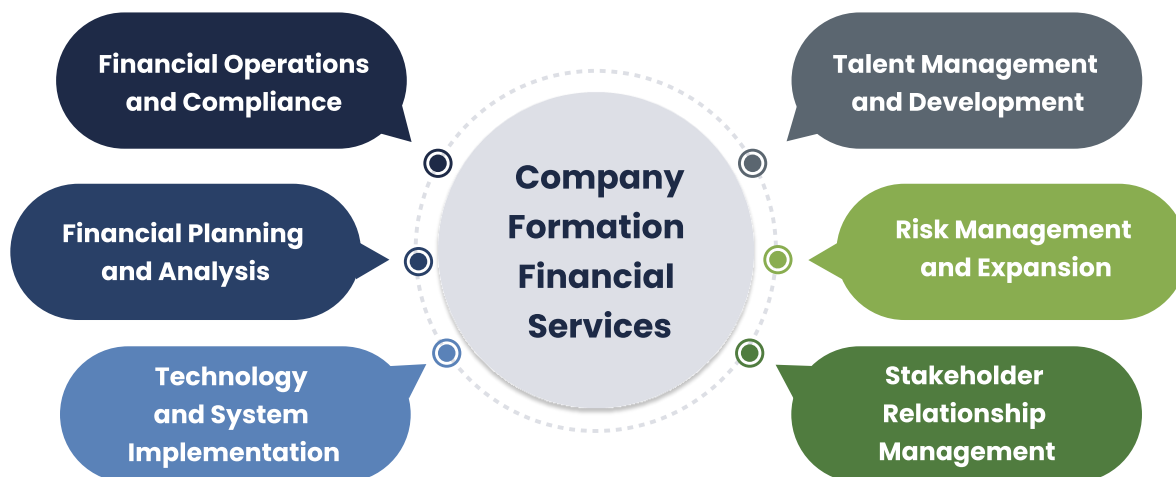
Financial Operations and Compliance

Talent Management and Development

Company Formation Financial Services

Financial Planning and Analysis

Risk Management and Expansion

Technology and System Implementation

Stakeholder Relationship Management